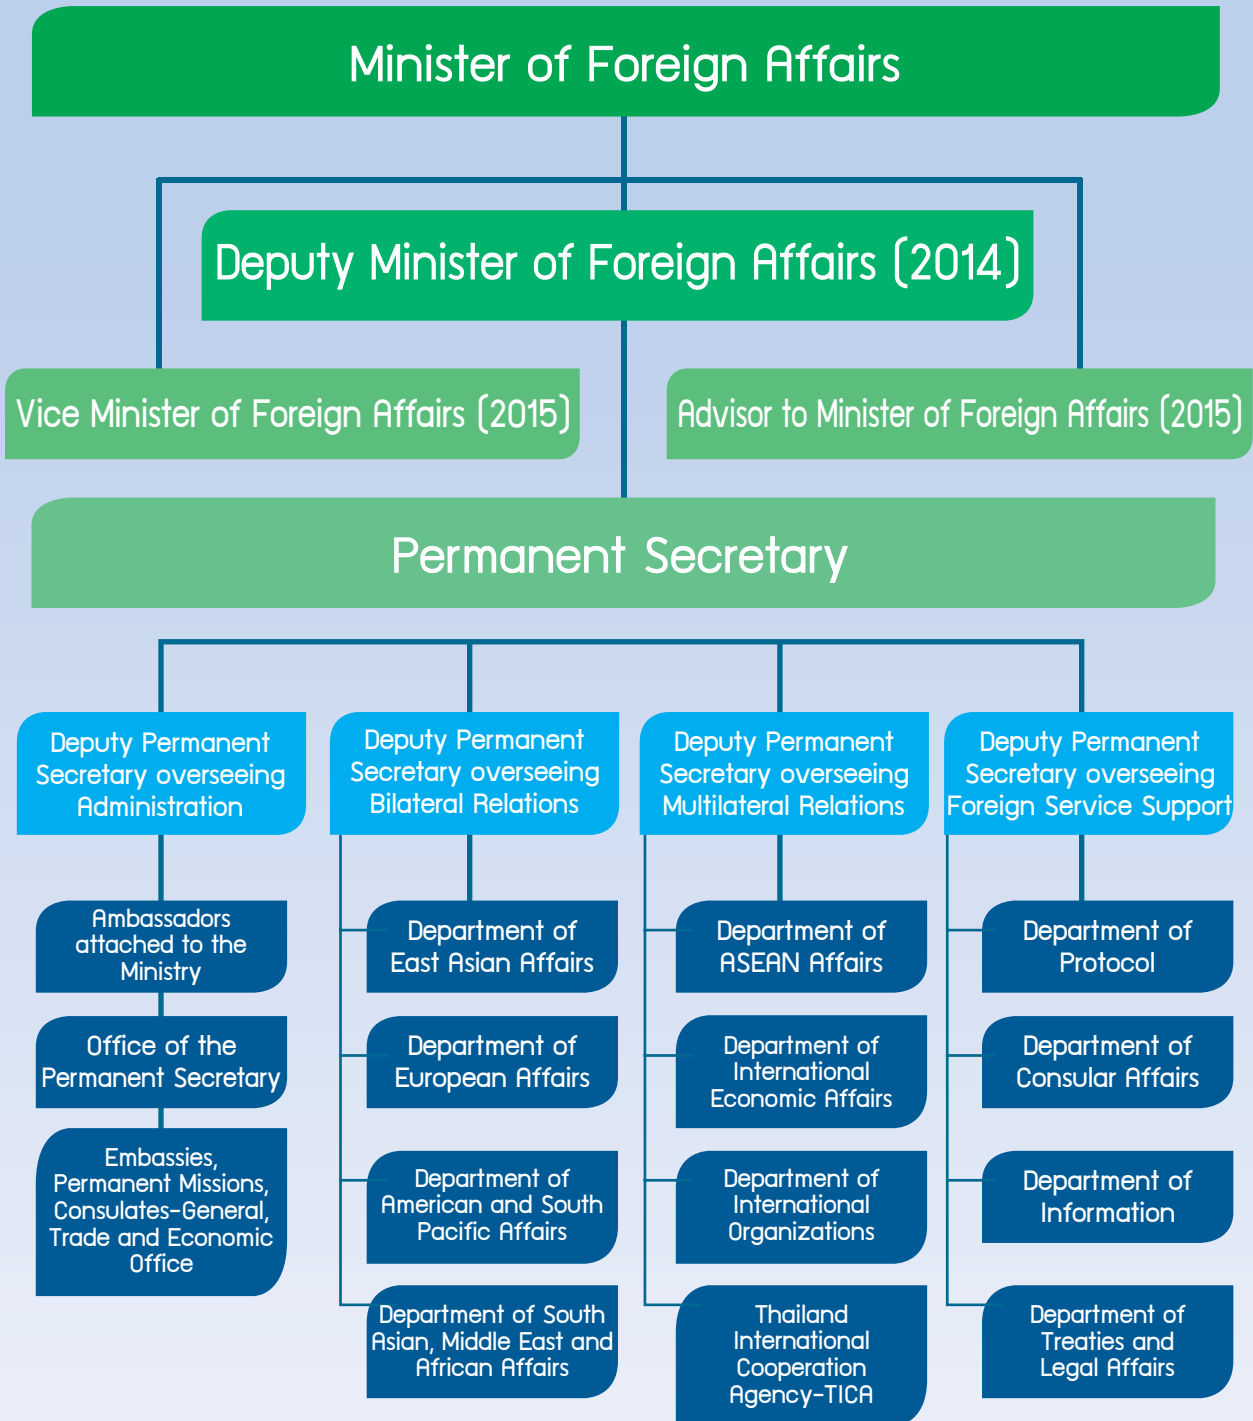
Minister of Foreign Affairs

Deputy Minister of Foreign Affairs (2014)

Vice Minister of Foreign Affairs (2015)

Advisor to Minister of Foreign Affairs (2015)

Permanent Secretary

Deputy Permanent Secretary overseeing Administration

Ambassadors attached to the Ministry

Office of the Permanent Secretary

Embassies, Permanent Missions, Consulates-General, Trade and Economic Office

Deputy Permanent Secretary overseeing Bilateral Relations

Department of East Asian Affairs

Department of European Affairs

Department of American and South Pacific Affairs

Department of South Asian, Middle East and African Affairs

Deputy Permanent Secretary overseeing Multilateral Relations

Department of ASEAN Affairs

Department of International Economic Affairs

Department of International Organizations

Thailand International Cooperation Agency-TICA

Deputy Permanent Secretary overseeing Foreign Service Support

Department of Protocol

Department of Consular Affairs

Department of Information

Department of Treaties and Legal Affairs